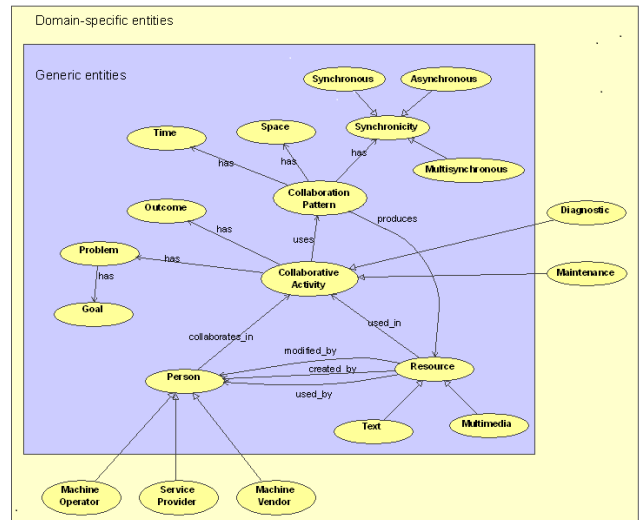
Domain-specific entities

Generic entities

Synchronous

Asynchronous

Time

Space

Synchronicity

has

has

has

Multisynchronous

Collaboration Pattern

Outcome

produces

Diagnostic

has

uses

Problem

has

Collaborative Activity

Maintenance

has

Goal

collaborates_in

used_in

modified_by

Person

created_by

Resource

used_by

Text

Multimedia

Machine Operator

Service Provider

Machine Vendor